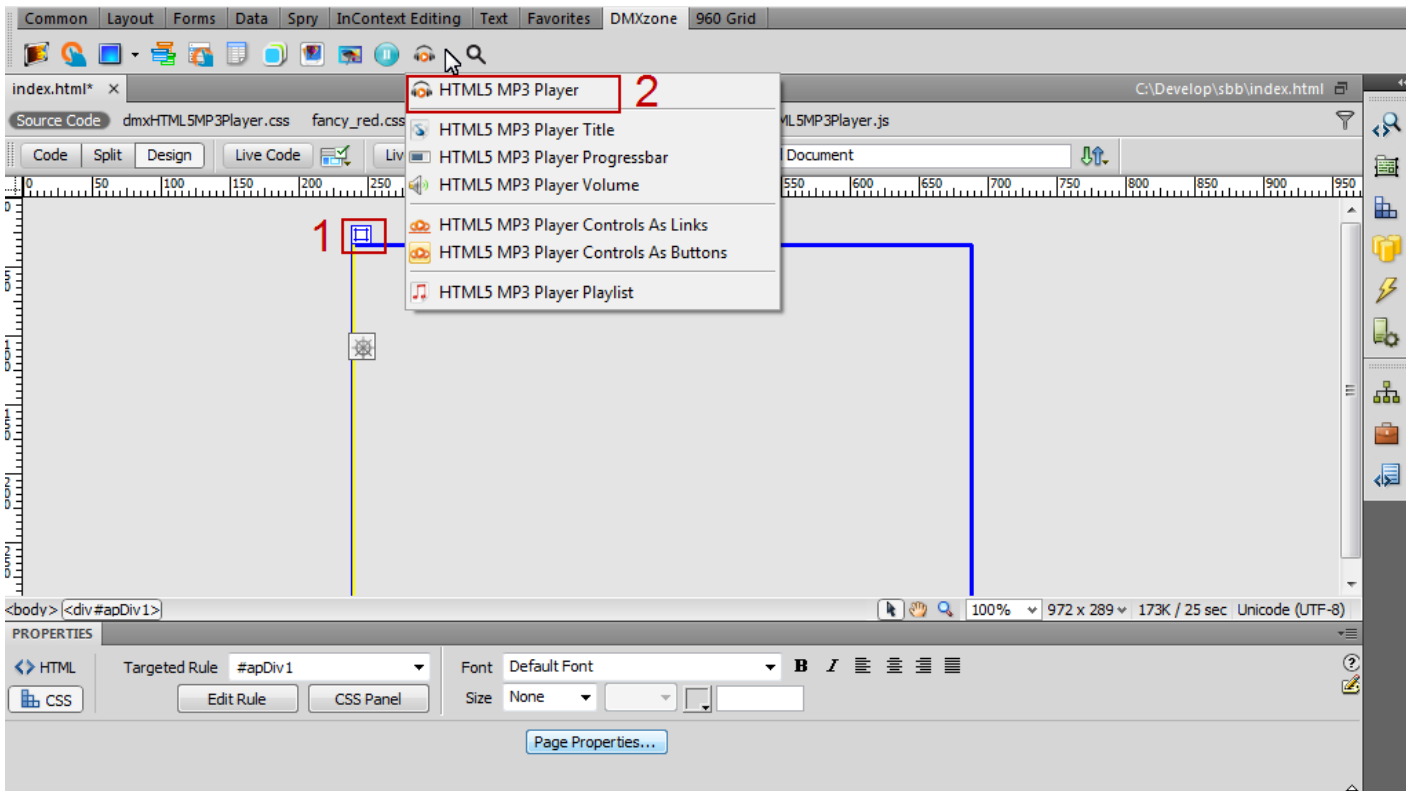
Common | Layout | Forms | Data | Spry | InContext Editing | Text | Favorites | DMXzone | 960 Grid

index.html* ×
C:\Develop\sbb\index.html

Source Code | dmxHTML5MP3Player.css | fancy_red.css | ML5MP3Player.js

Code | Split | Design | Live Code | Liv | Document

HTML5 MP3 Player
2
HTML5 MP3 Player Title
HTML5 MP3 Player Progressbar
HTML5 MP3 Player Volume
HTML5 MP3 Player Controls As Links
HTML5 MP3 Player Controls As Buttons
HTML5 MP3 Player Playlist

1

0 | 50 | 100 | 150 | 200 | 250 | 550 | 600 | 650 | 700 | 750 | 800 | 850 | 900 | 950

<body> <div#apDiv1>
100% | 972 x 289 | 173K / 25 sec | Unicode (UTF-8)

PROPERTIES

HTML
CSS
Targeted Rule | #apDiv1
Edit Rule | CSS Panel
Font | Default Font
Size | None
B I

Page Properties...